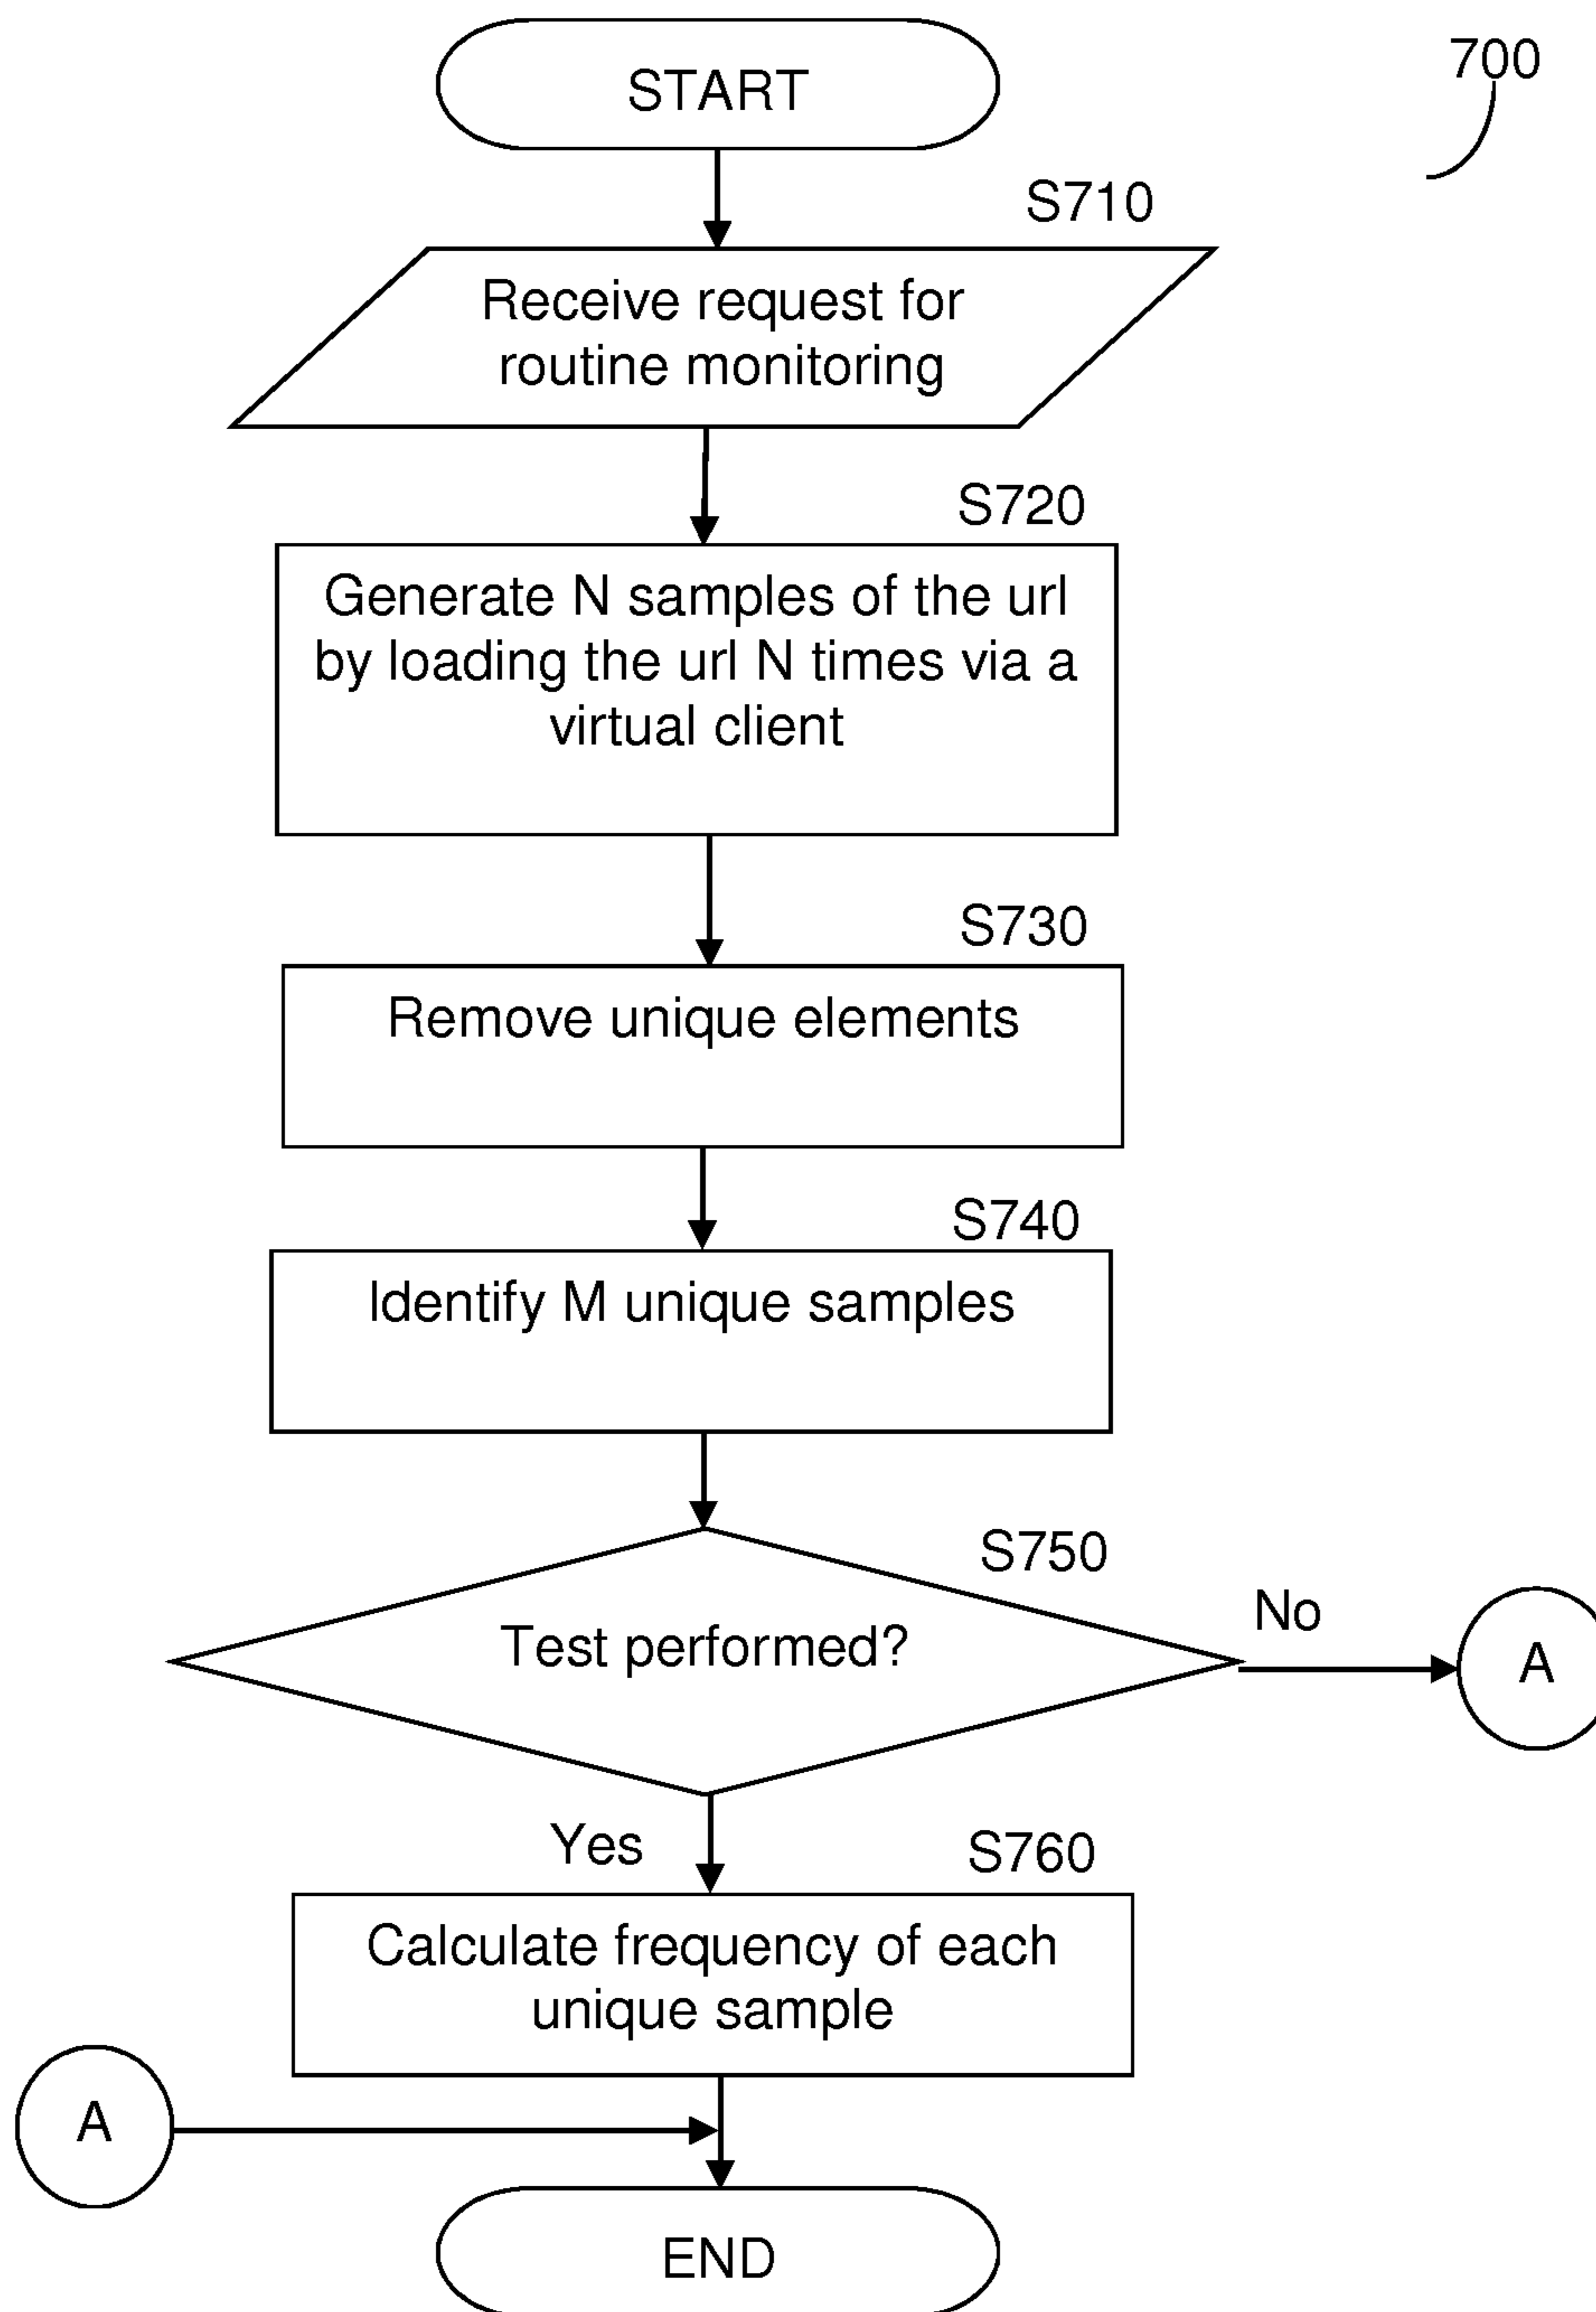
700

START

S710

Receive request for routine monitoring

S720

Generate N samples of the url by loading the url N times via a virtual client

S730

Remove unique elements

S740

Identify M unique samples

S750

Test performed?

No

A

Yes

S760

Calculate frequency of each unique sample

A

END